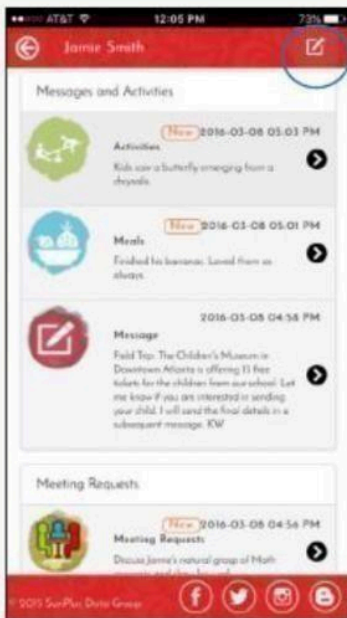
●●○○○ AT&T 12:05 PM 73%

Jamie Smith

Messages and Activities

New 2016-03-08 05:03 PM
Activities
Kids saw a butterfly emerging from a chrysalis

New 2016-03-08 05:01 PM
Meals
Finished his bananas. Loved them as always.

2016-03-08 04:58 PM
Message
Field Trip: The Children's Museum in Downtown Atlanta is offering 11 free tickets for the children from our school. Let me know if you are interested in sending your child. I will send the final details in a subsequent message. KW

Meeting Requests

New 2016-03-08 04:56 PM
Meeting Requests
Discuss Jamie's natural grasp of Math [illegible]

© 2015 SunPlus Data Group